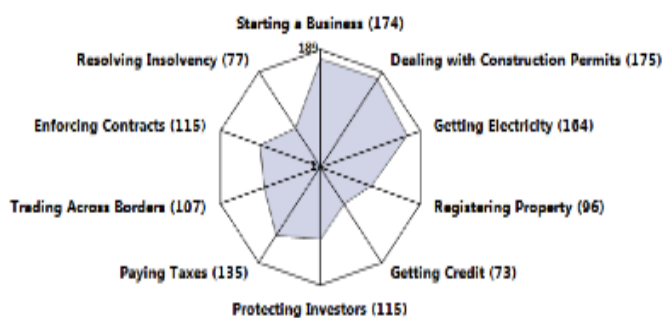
Starting a Business (174)
189
Dealing with Construction Permits (175)
Resolving Insolvency (77)
Enforcing Contracts (115)
Getting Electricity (164)
1
Trading Across Borders (107)
Registering Property (96)
Paying Taxes (135)
Getting Credit (73)
Protecting Investors (115)